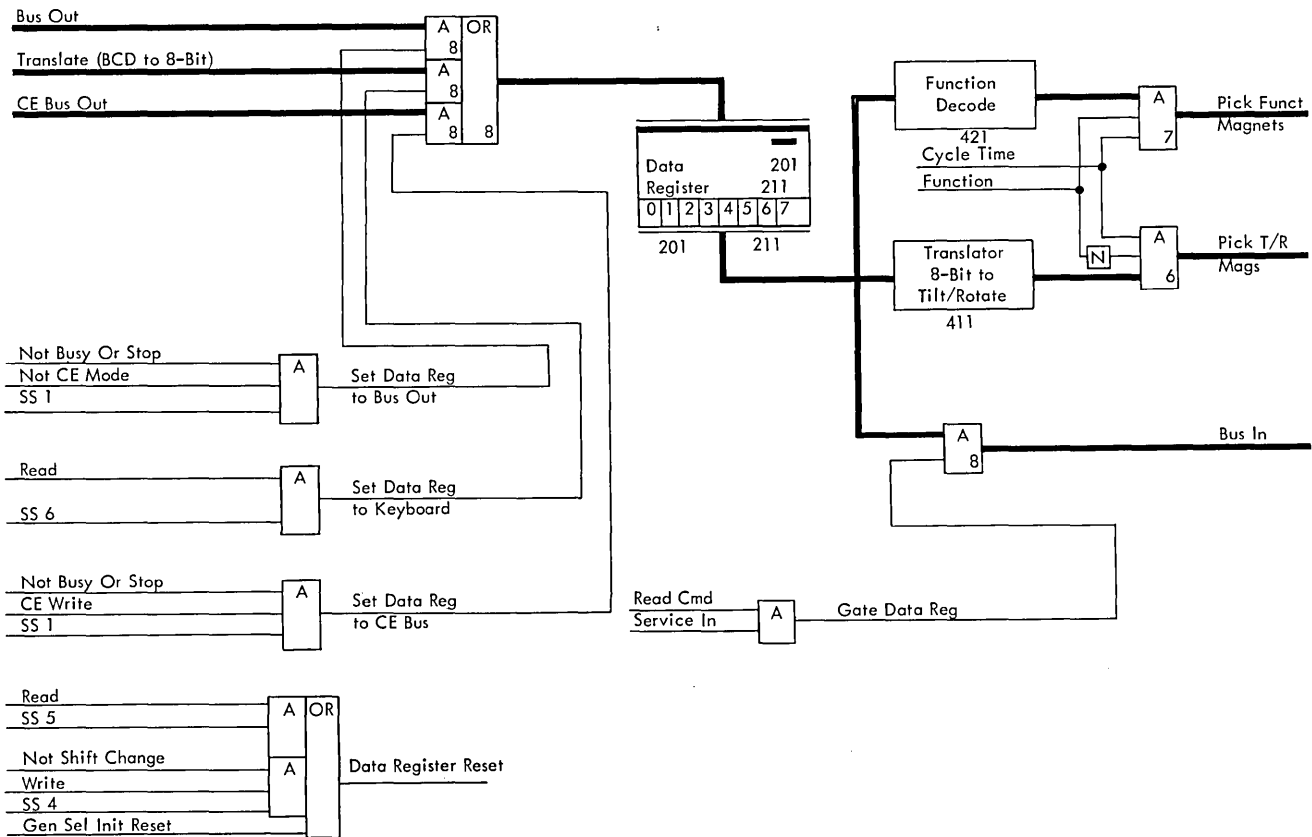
Bus Out

Translate (BCD to 8-Bit)

CE Bus Out

A
8

A
8

A
8

OR
8

Data 201
Register 211
0 1 2 3 4 5 6 7

201 211

Function Decode
421

Cycle Time

Function

A
7

Pick Funct Magnets

Translator 8-Bit to Tilt/Rotate
411

N

A
6

Pick T/R Mags

Not Busy Or Stop
Not CE Mode
SS 1

A

Set Data Reg to Bus Out

Read

SS 6

A

Set Data Reg to Keyboard

Not Busy Or Stop
CE Write
SS 1

A

Set Data Reg to CE Bus

A
8

Bus In

Read Cmd
Service In

A

Gate Data Reg

Read
SS 5

Not Shift Change
Write
SS 4
Gen Sel Init Reset

A

A

OR

Data Register Reset